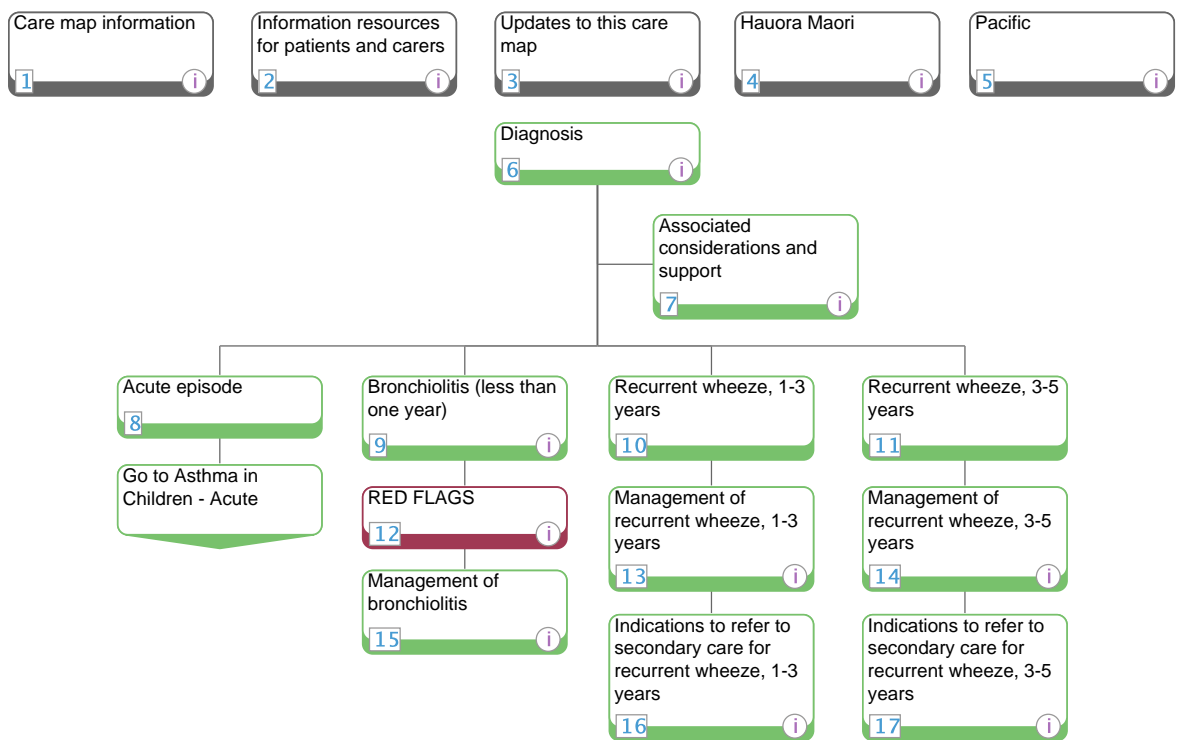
Care map information
1 i

Information resources for patients and carers
2 i

Updates to this care map
3 i

Hauora Maori
4 i

Pacific
5 i

Diagnosis
6 i

Associated considerations and support
7 i

Acute episode
8

Go to Asthma in Children - Acute

Bronchiolitis (less than one year)
9 i

RED FLAGS
12 i

Management of bronchiolitis
15 i

Recurrent wheeze, 1-3 years
10

Management of recurrent wheeze, 1-3 years
13 i

Indications to refer to secondary care for recurrent wheeze, 1-3 years
16 i

Recurrent wheeze, 3-5 years
11

Management of recurrent wheeze, 3-5 years
14 i

Indications to refer to secondary care for recurrent wheeze, 3-5 years
17 i